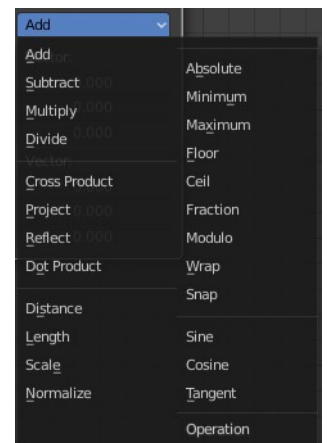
Add

Add
Subtract
Multiply
Divide

Cross Product
Project
Reflect
Dot Product

Distance
Length
Scale
Normalize

Absolute
Minimum
Maximum
Floor
Ceil
Fraction
Modulo
Wrap
Snap

Sine
Cosine
Tangent

Operation